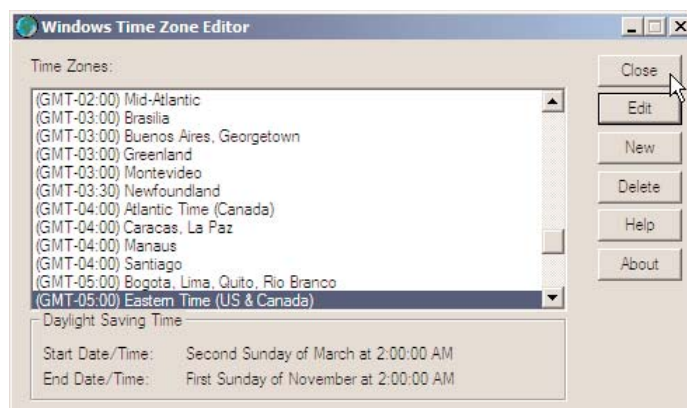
Windows Time Zone Editor

Time Zones:

(GMT-02:00) Mid-Atlantic
(GMT-03:00) Brasilia
(GMT-03:00) Buenos Aires, Georgetown
(GMT-03:00) Greenland
(GMT-03:00) Montevideo
(GMT-03:30) Newfoundland
(GMT-04:00) Atlantic Time (Canada)
(GMT-04:00) Caracas, La Paz
(GMT-04:00) Manaus
(GMT-04:00) Santiago
(GMT-05:00) Bogota, Lima, Quito, Rio Branco
(GMT-05:00) Eastern Time (US & Canada)

Close
Edit
New
Delete
Help
About

Daylight Saving Time

Start Date/Time: Second Sunday of March at 2:00:00 AM
End Date/Time: First Sunday of November at 2:00:00 AM